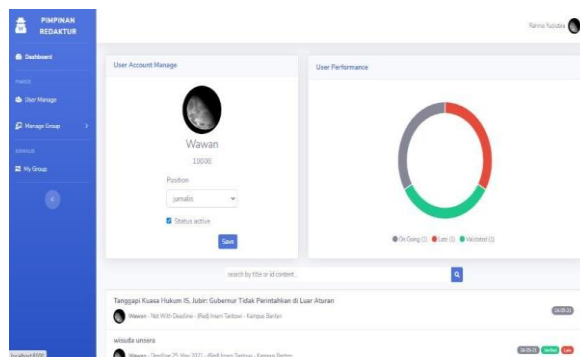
PIMPINAN REDAKTUR

Dashboard

PARTS

User Manage

Manage Group

GENERAL

My Group

Rahma Yuliana

User Account Manage

Wawan

10000

Position

jurnalis

Status active

Save

User Performance

On Going (1) Late (1) Validated (1)

search by title or id content...

Tanggapi Kuasa Hukum IS, Jubir: Gubernur Tidak Perintahkan di Luar Aturan

Wawan - Not With Deadline - (Red) Imam Tarbawi - Kampus Banten

wisuda unsera

Wawan - Deadline 25 May 2021 - (Red) Imam Tarbawi - Kampus Banten

localhost:8000